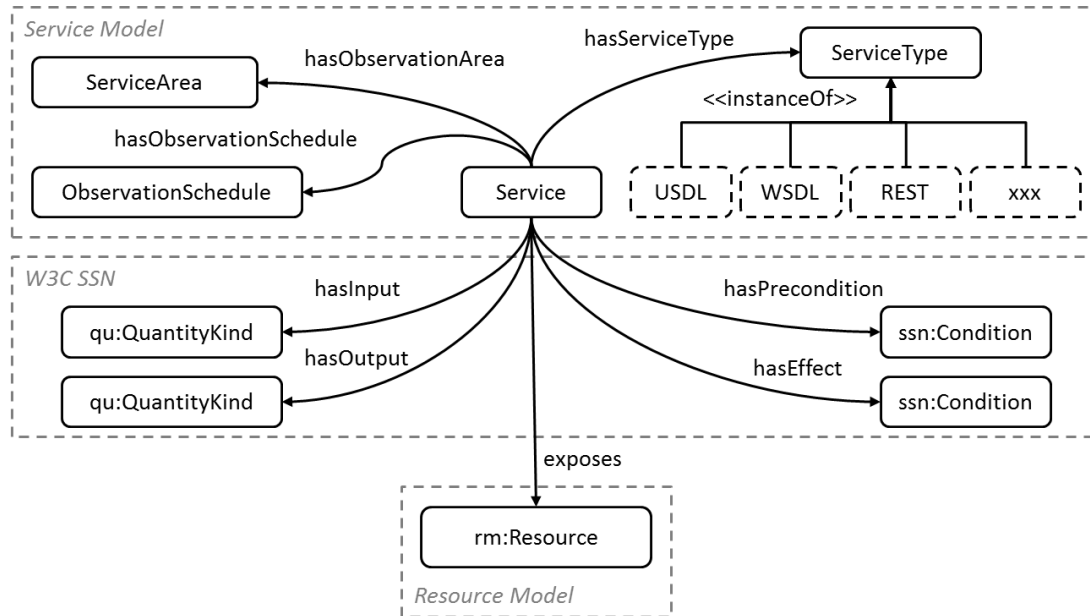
Service Model
hasObservationArea
ServiceArea
hasServiceType
ServiceType
<<instanceOf>>
hasObservationSchedule
ObservationSchedule
Service
USDL
WSDL
REST
xxx
W3C SSN
hasInput
qu:QuantityKind
hasOutput
qu:QuantityKind
hasPrecondition
ssn:Condition
hasEffect
ssn:Condition
exposes
rm:Resource
Resource Model